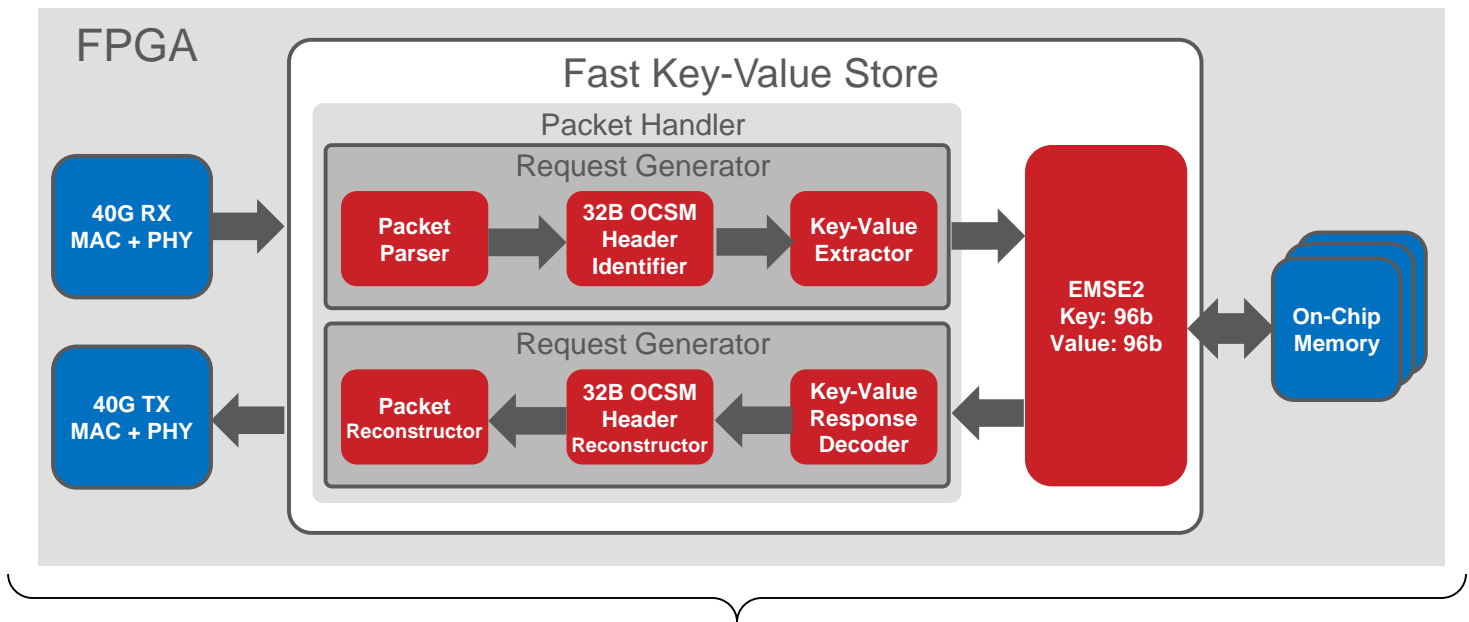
FPGA

Fast Key-Value Store

Packet Handler

Request Generator

40G RX MAC + PHY

Packet Parser

32B OCSM Header Identifier

Key-Value Extractor

EMSE2 Key: 96b Value: 96b

On-Chip Memory

Request Generator

40G TX MAC + PHY

Packet Reconstructor

32B OCSM Header Reconstructor

Key-Value Response Decoder